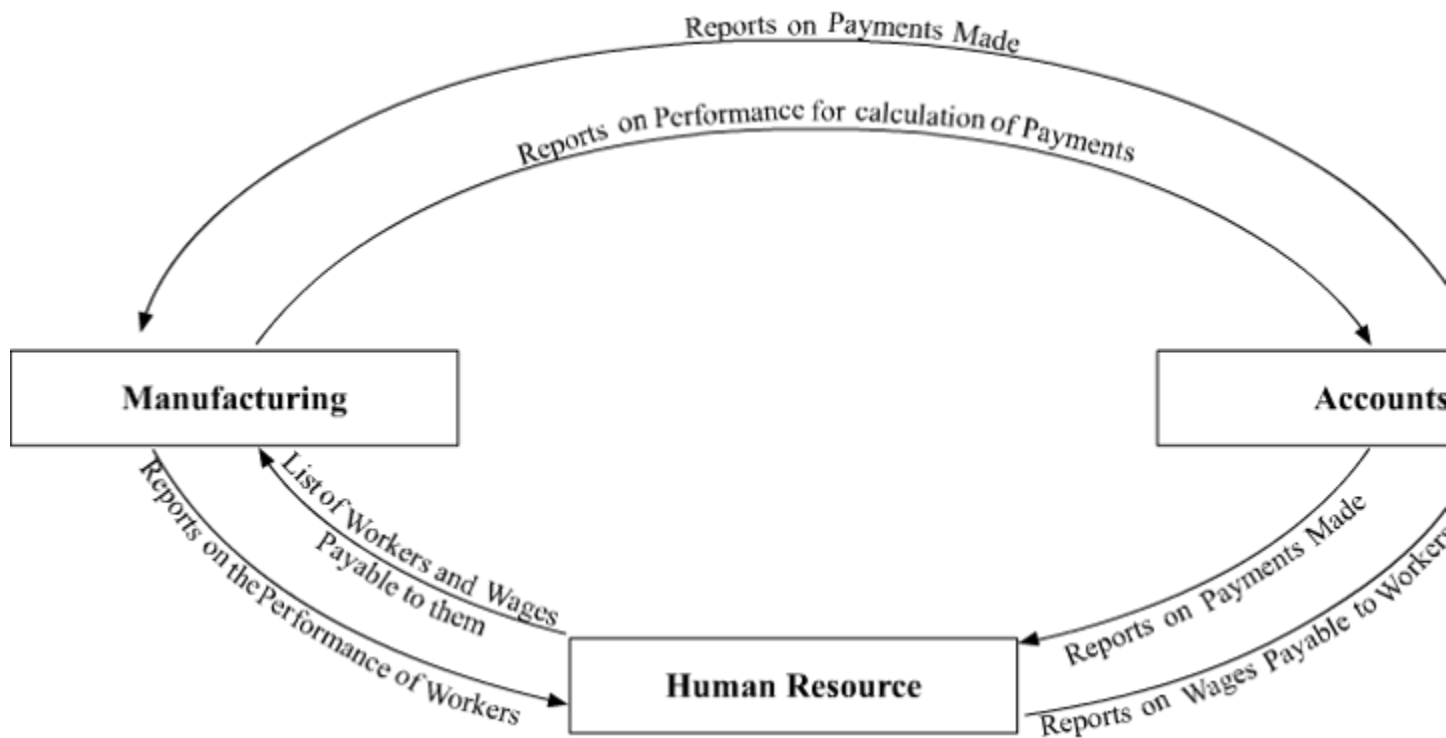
Reports on Payments Made

Reports on Performance for calculation of Payments

Manufacturing

Accounts

List of Workers and Wages Payable to them

Reports on the Performance of Workers

Reports on Payments Made

Reports on Wages Payable to Workers

Human Resource